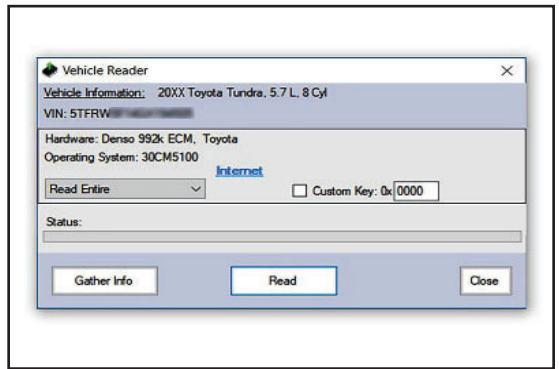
Vehicle Reader

Vehicle Information: 20XX Toyota Tundra, 5.7 L, 8 Cyl

VIN: 5TFRW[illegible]

Hardware: Denso 992k ECM, Toyota

Operating System: 30CM5100

Internet

Read Entire

Custom Key: 0x 0000

Status:

Gather Info

Read

Close